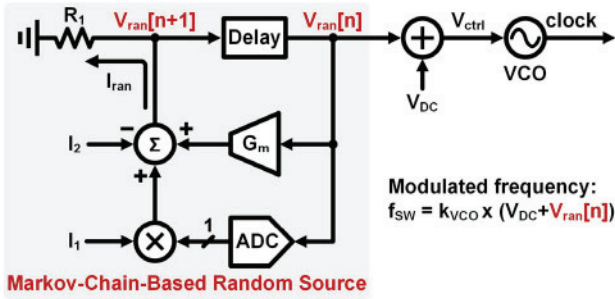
$R_1$ $V_{ran}[n+1]$ Delay $V_{ran}[n]$ $V_{ctrl}$ clock

$I_{ran}$

VCO

$V_{DC}$

− +

$I_2$ Σ $G_m$

+

Modulated frequency:

$f_{SW} = k_{VCO} \times (V_{DC}+V_{ran}[n])$

1

$I_1$ × ADC

Markov-Chain-Based Random Source